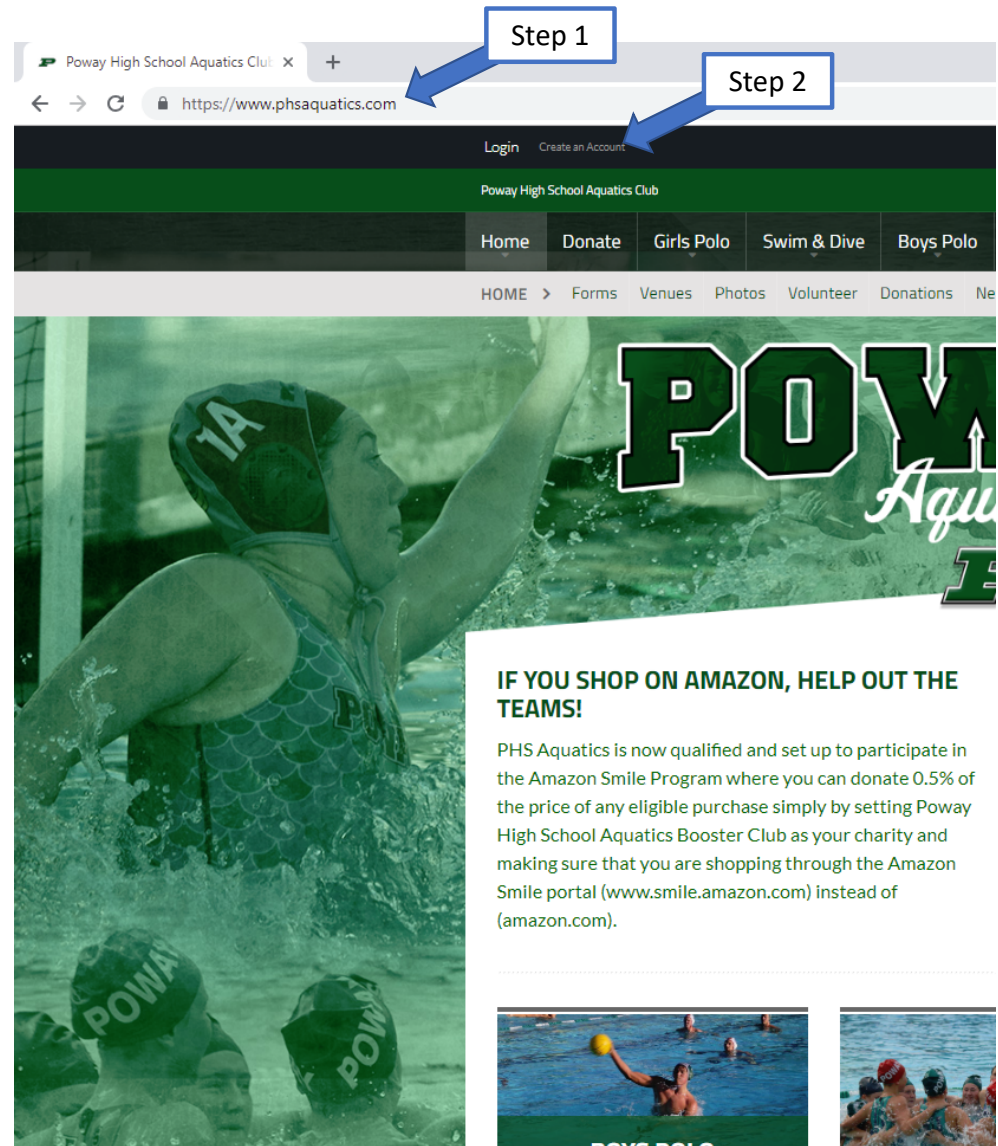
Step 1

Step 2

Poway High School Aquatics Clut ×

https://www.phsaquatics.com

Login Create an Account

Poway High School Aquatics Club

Home Donate Girls Polo Swim & Dive Boys Polo

HOME > Forms Venues Photos Volunteer Donations Ne

1A

POW

Aqu

IF YOU SHOP ON AMAZON, HELP OUT THE TEAMS!

PHS Aquatics is now qualified and set up to participate in the Amazon Smile Program where you can donate 0.5% of the price of any eligible purchase simply by setting Poway High School Aquatics Booster Club as your charity and making sure that you are shopping through the Amazon Smile portal (www.smile.amazon.com) instead of (amazon.com).

POWAY

POWAY

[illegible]